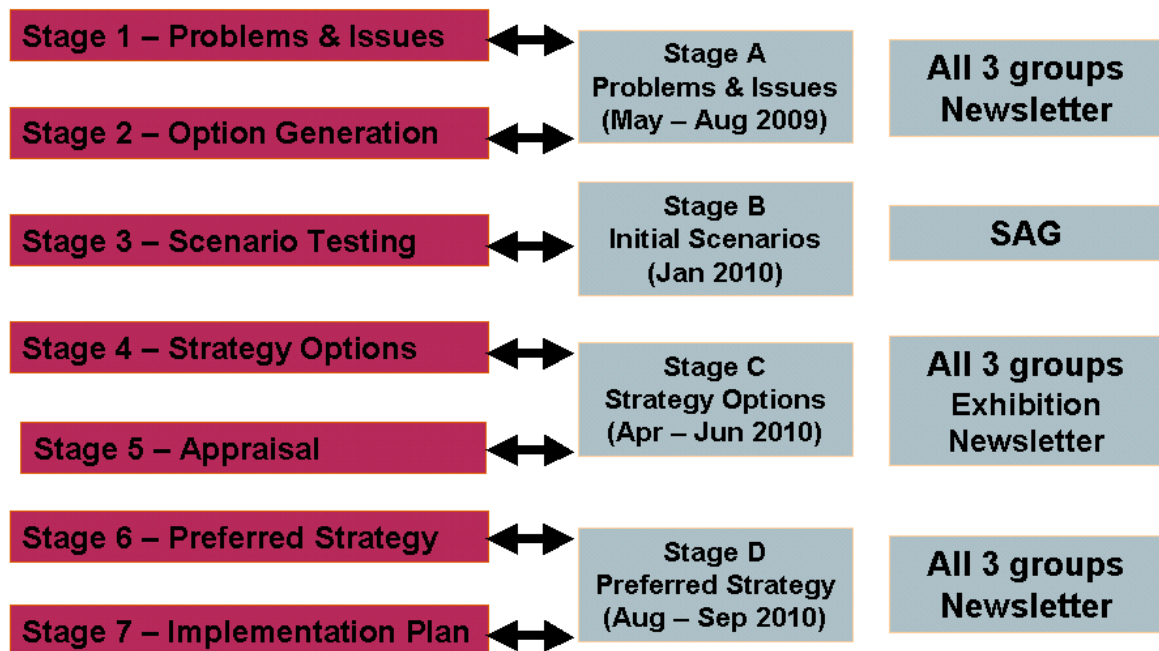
Stage 1 – Problems & Issues

Stage 2 – Option Generation

Stage A
Problems & Issues
(May – Aug 2009)

All 3 groups
Newsletter

Stage 3 – Scenario Testing

Stage B
Initial Scenarios
(Jan 2010)

SAG

Stage 4 – Strategy Options

Stage 5 – Appraisal

Stage C
Strategy Options
(Apr – Jun 2010)

All 3 groups
Exhibition
Newsletter

Stage 6 – Preferred Strategy

Stage 7 – Implementation Plan

Stage D
Preferred Strategy
(Aug – Sep 2010)

All 3 groups
Newsletter